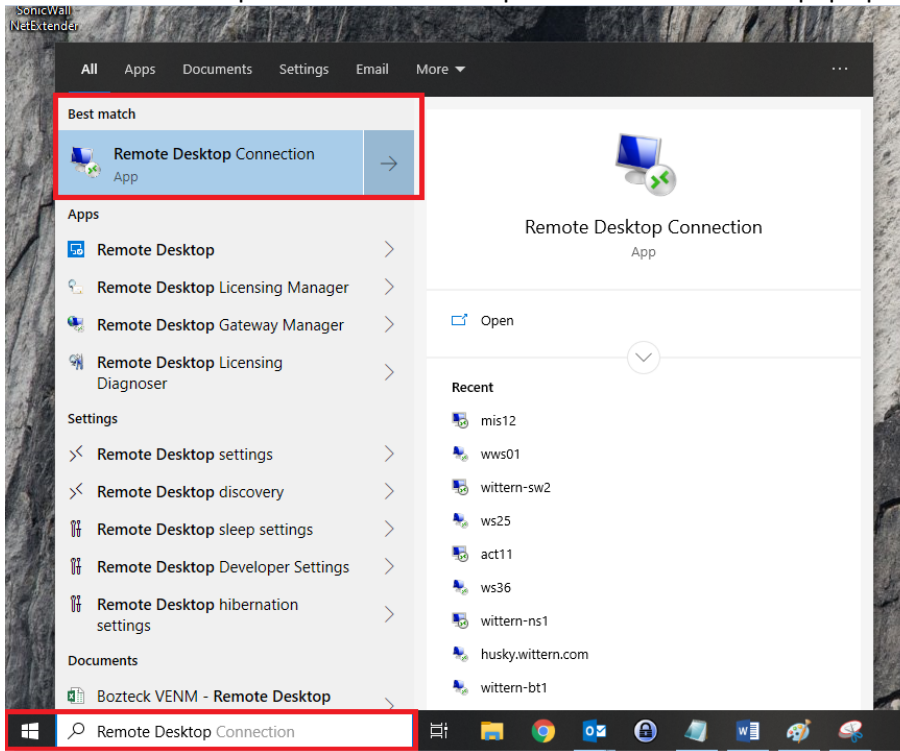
SonicWall NetExtender

All Apps Documents Settings Email More ···

Best match

Remote Desktop Connection
App

Apps

Remote Desktop

Remote Desktop Licensing Manager

Remote Desktop Gateway Manager

Remote Desktop Licensing Diagnoser

Settings

Remote Desktop settings

Remote Desktop discovery

Remote Desktop sleep settings

Remote Desktop Developer Settings

Remote Desktop hibernation settings

Documents

Bozteck VENM - Remote Desktop

Remote Desktop Connection
App

Open

Recent

mis12

wws01

wittern-sw2

ws25

act11

ws36

wittern-ns1

husky.wittern.com

wittern-bt1

Remote Desktop Connection